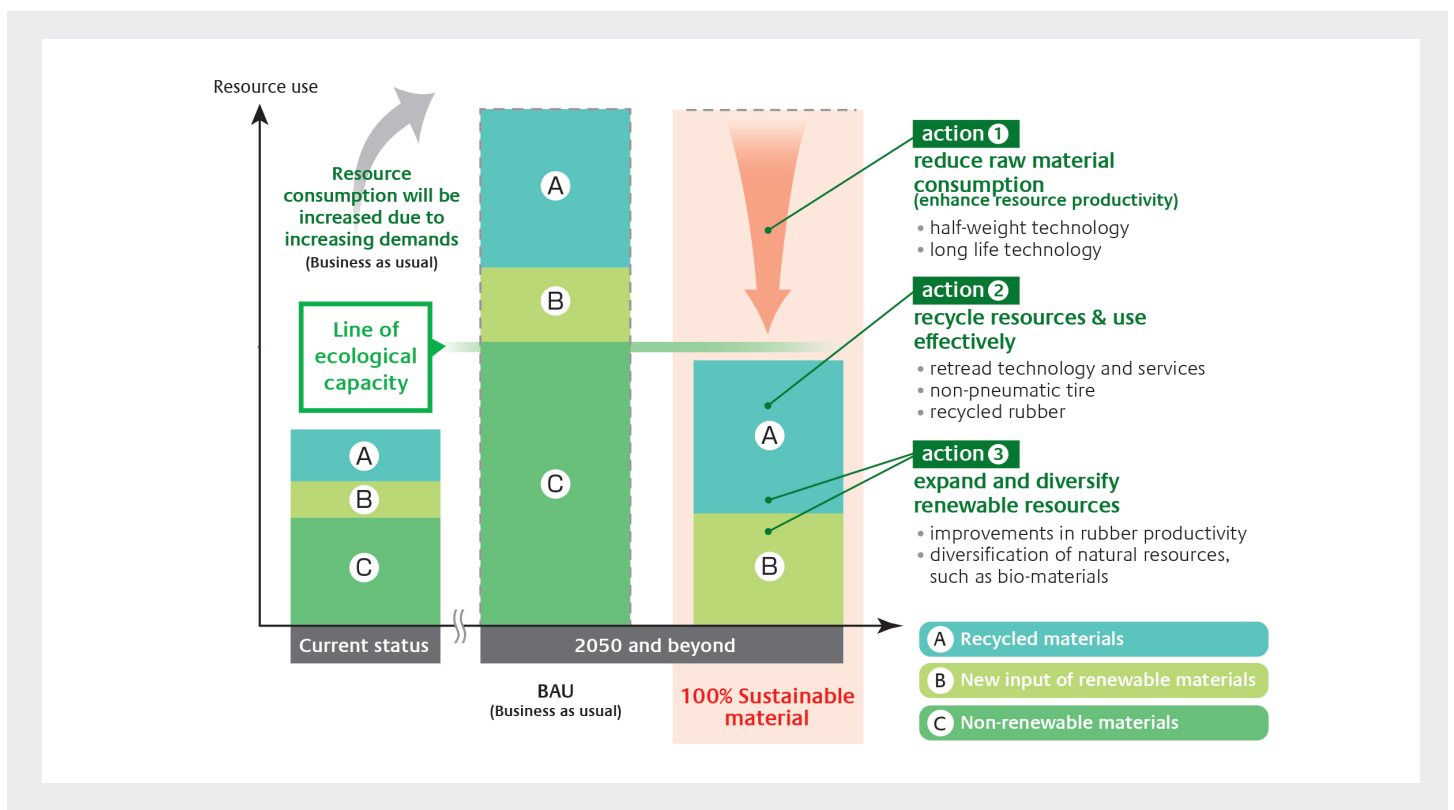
Resource use

Resource consumption will be increased due to increasing demands
(Business as usual)

Line of ecological capacity

A
B
C

A
B
C

A
B

Current status

2050 and beyond

BAU
(Business as usual)

100% Sustainable material

action 1
reduce raw material consumption
(enhance resource productivity)
• half-weight technology
• long life technology

action 2
recycle resources & use effectively
• retread technology and services
• non-pneumatic tire
• recycled rubber

action 3
expand and diversify renewable resources
• improvements in rubber productivity
• diversification of natural resources, such as bio-materials

A Recycled materials
B New input of renewable materials
C Non-renewable materials